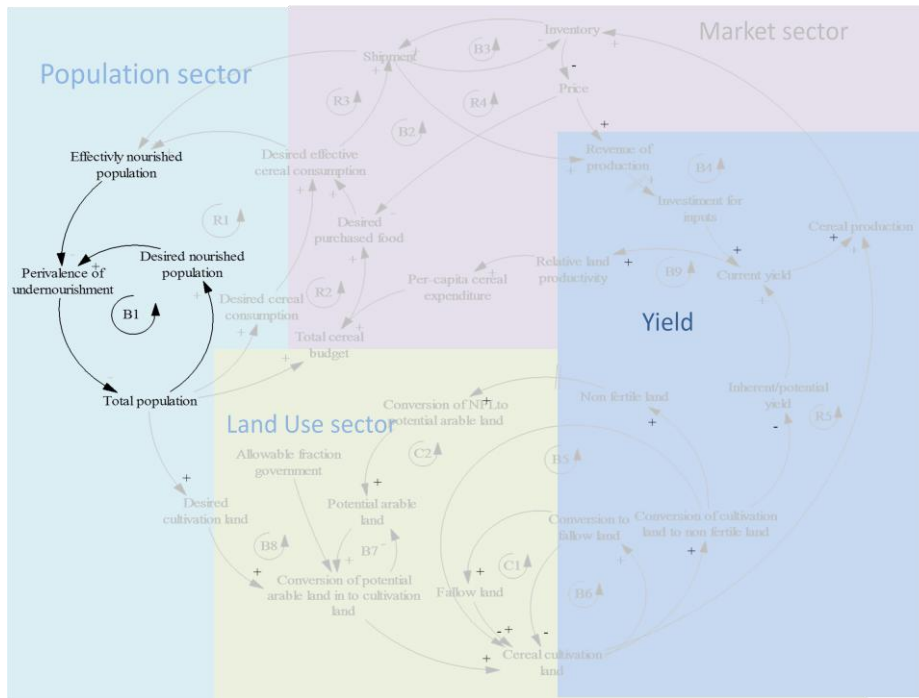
Market sector

Population sector

Inventory
B3
Shipment
R3
R4
Price
B2
Effectivly nourished population
Desired effective cereal consumption
Revenue of production
B4
Investment for inputs
Cereal production
R1
Desired purchased food
Desired nourished population
Perivalence of undernourishment
Relative land productivity
B9
Current yield
Per-capita cereal expenditure
B1
Desired cereal consumption
R2
Yield
Total cereal budget
Total population
Conversion of NFL to potential arable land
Non fertile land
Inherent/potential yield
Land Use sector
R5
C2
B5
Allowable fraction government
Potential arable land
Desired cultivation land
Conversion to fallow land
Conversion of cultivation land to non fertile land
B8
B7
C1
Fallow land
Conversion of potential arable land in to cultivation land
B6
Cereal cultivation land